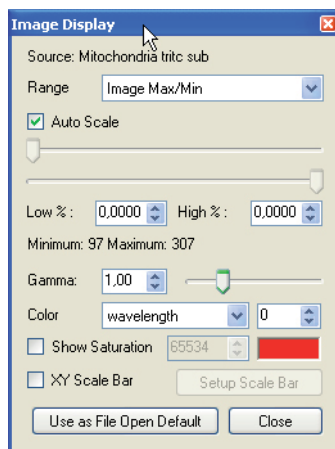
Image Display

Source: Mitochondria tritc sub

Range Image Max/Min

Auto Scale

Low % : 0,0000 High % : 0,0000

Minimum: 97 Maximum: 307

Gamma: 1,00

Color wavelength 0

Show Saturation 65534

XY Scale Bar Setup Scale Bar

Use as File Open Default Close